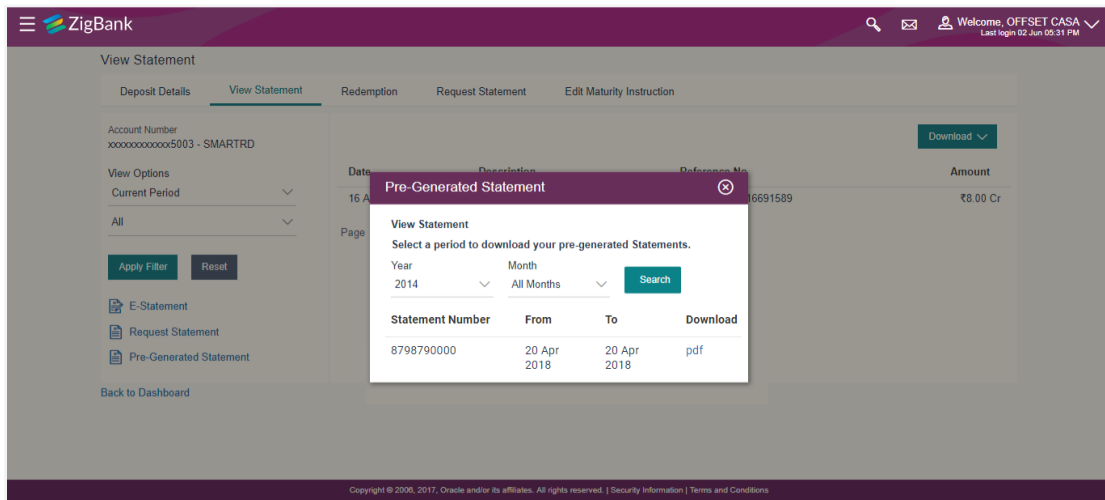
ZigBank

Welcome, OFFSET CASA
Last login 02 Jun 05:31 PM

View Statement

Deposit Details | View Statement | Redemption | Request Statement | Edit Maturity Instruction

Account Number
xxxxxxxxxxxx5003 - SMARTRD

View Options
Current Period
All

Apply Filter
Reset

E-Statement
Request Statement
Pre-Generated Statement

Back to Dashboard

Download

Date
Description
Reference No
Amount
16 A
16691589
₹8.00 Cr
Page

Pre-Generated Statement

View Statement
Select a period to download your pre-generated Statements.

Year
2014
Month
All Months
Search

| Statement Number | From | To | Download |
|---|---|---|---|
| 8798790000 | 20 Apr 2018 | 20 Apr 2018 | pdf |

Copyright © 2006, 2017, Oracle and/or its affiliates. All rights reserved. | Security Information | Terms and Conditions